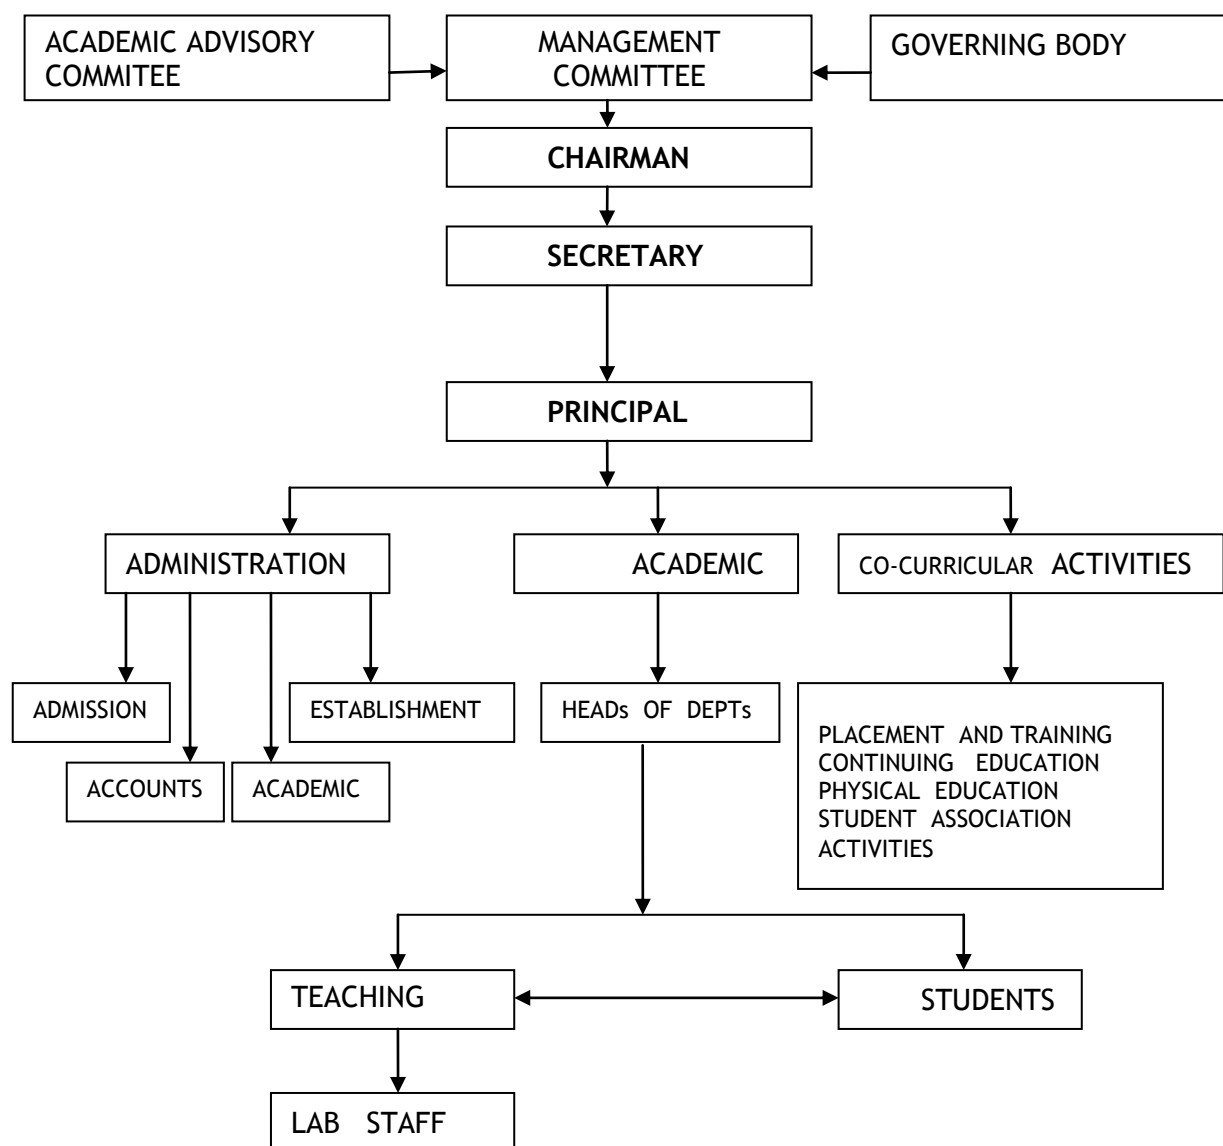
ACADEMIC ADVISORY COMMITEE

MANAGEMENT COMMITTEE

GOVERNING BODY

CHAIRMAN

SECRETARY

PRINCIPAL

ADMINISTRATION

ACADEMIC

CO-CURRICULAR ACTIVITIES

ADMISSION

ACCOUNTS

ACADEMIC

ESTABLISHMENT

HEADs OF DEPTs

PLACEMENT AND TRAINING
CONTINUING EDUCATION
PHYSICAL EDUCATION
STUDENT ASSOCIATION ACTIVITIES

TEACHING

STUDENTS

LAB STAFF